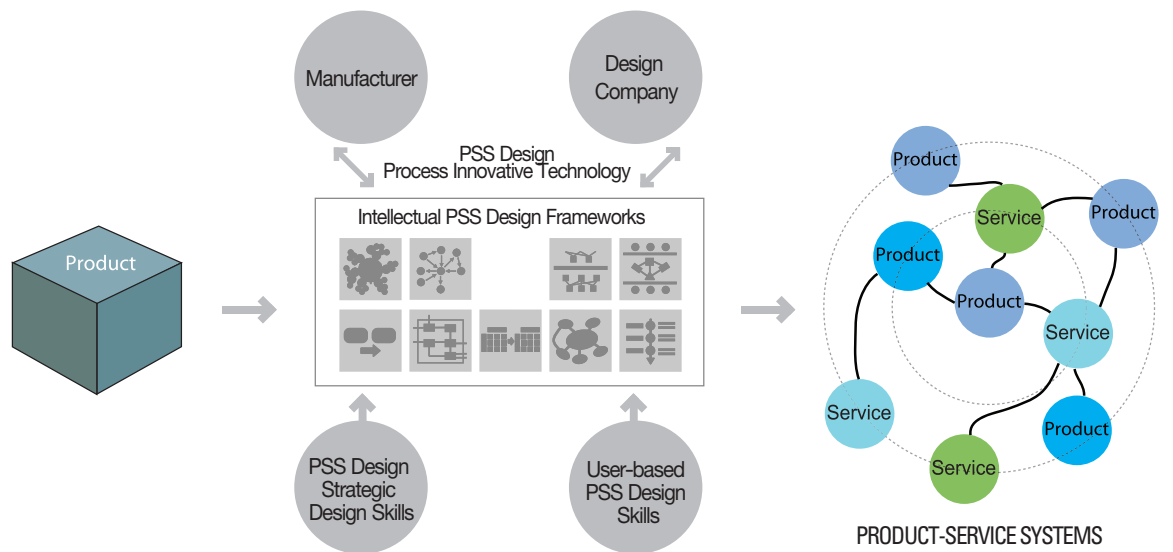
Manufacturer

Design Company

PSS Design
Process Innovative Technology

Intellectual PSS Design Frameworks

Product

PSS Design Strategic Design Skills

User-based PSS Design Skills

Product

Service

Product

Product

Product

Service

Service

Product

Service

PRODUCT-SERVICE SYSTEMS